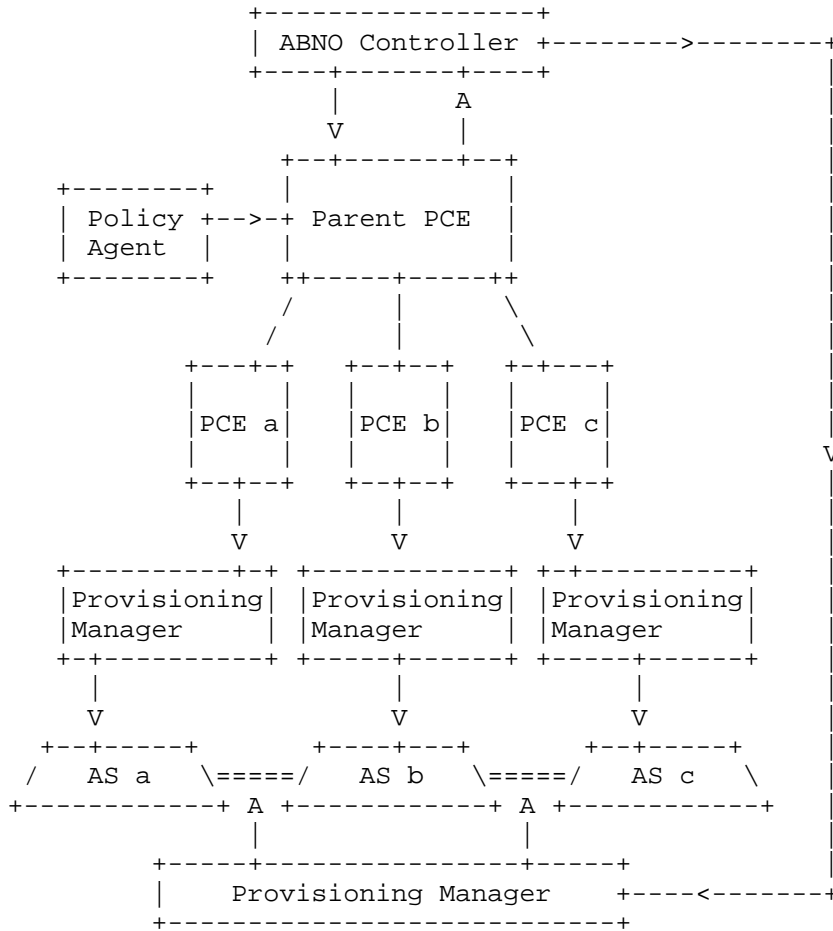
ABNO Controller

A

V

Policy Agent

Parent PCE

PCE a

PCE b

PCE c

V

V

V

Provisioning Manager

Provisioning Manager

Provisioning Manager

V

V

V

V

AS a

AS b

AS c

A

A

Provisioning Manager